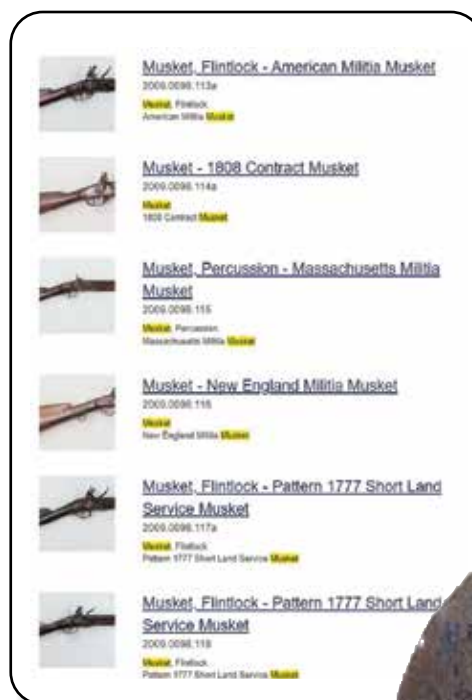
Musket, Flintlock - American Militia Musket
2009.0098.113a
Musket, Flintlock
American Militia Musket

Musket - 1808 Contract Musket
2009.0098.114a
Musket
1808 Contract Musket

Musket, Percussion - Massachusetts Militia Musket
2009.0098.115
Musket, Percussion
Massachusetts Militia Musket

Musket - New England Militia Musket
2009.0098.116
Musket
New England Militia Musket

Musket, Flintlock - Pattern 1777 Short Land Service Musket
2009.0098.117a
Musket, Flintlock
Pattern 1777 Short Land Service Musket

Musket, Flintlock - Pattern 1777 Short Land Service Musket
2009.0098.118
Musket, Flintlock
Pattern 1777 Short Land Service Musket